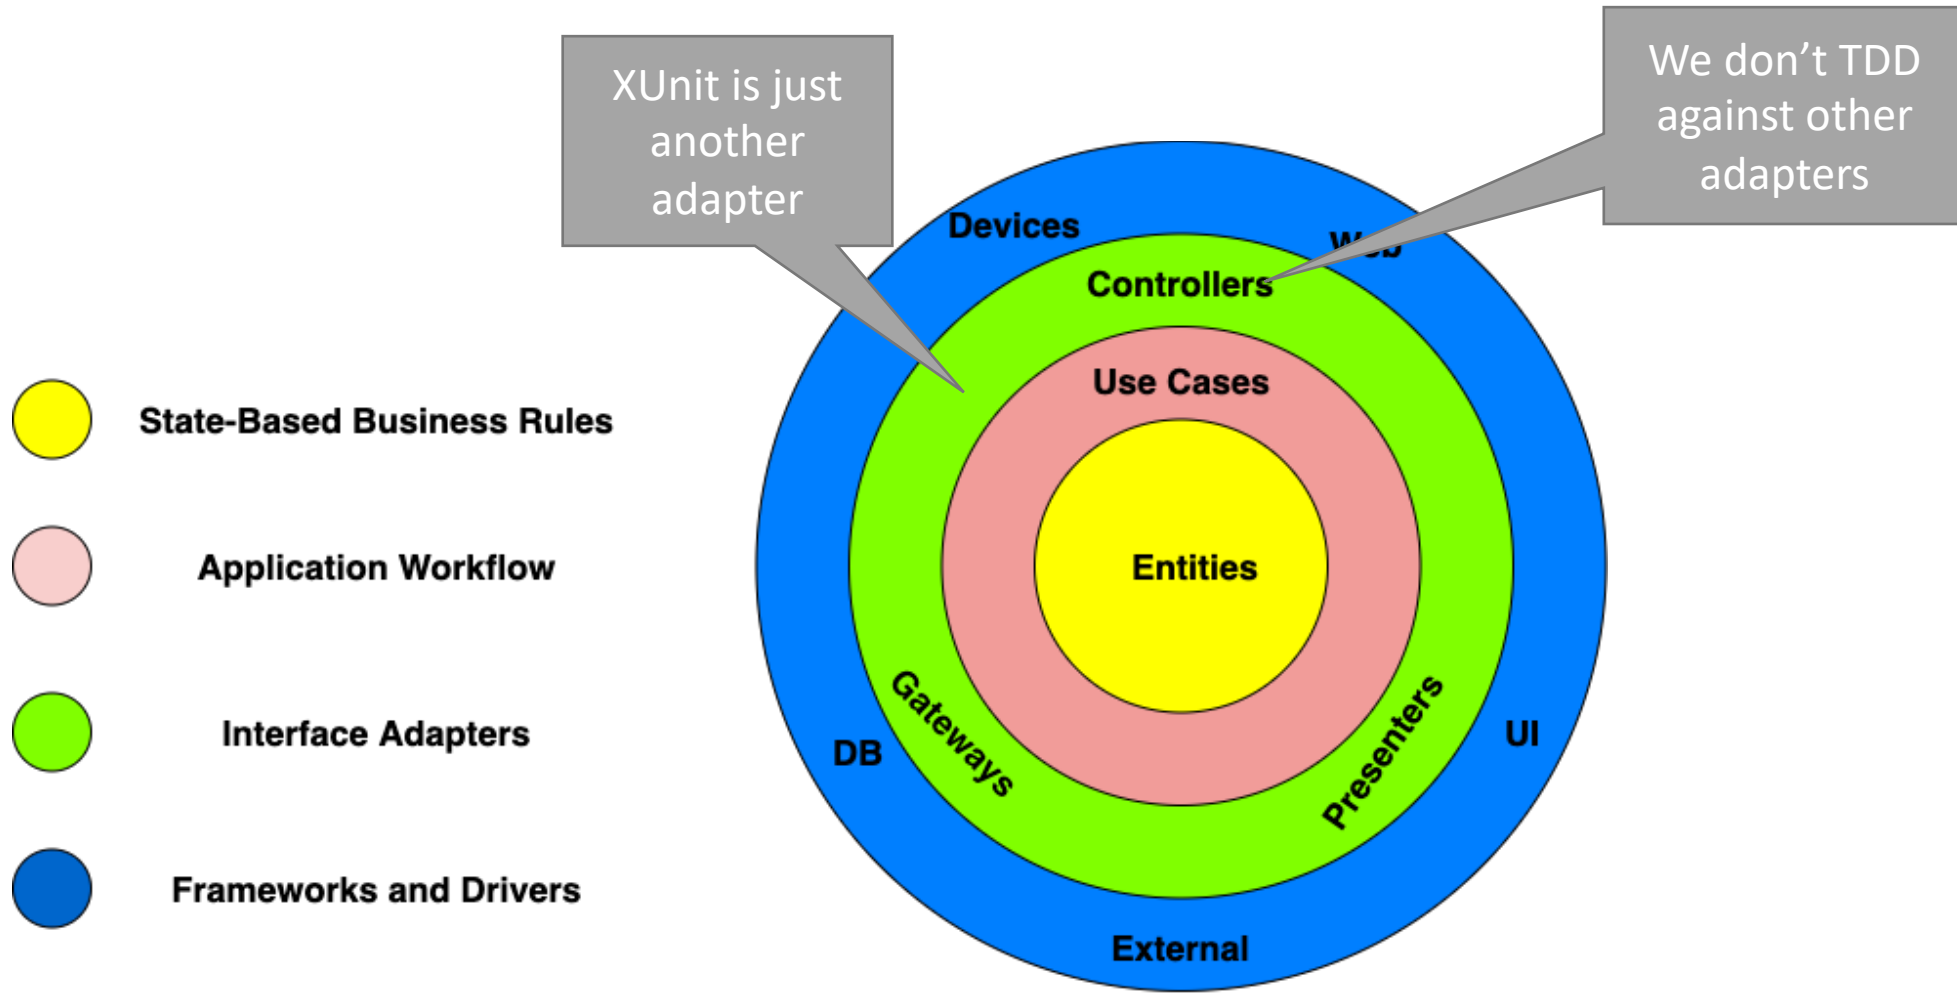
XUnit is just another adapter

We don’t TDD against other adapters

Devices

Web

Controllers

Use Cases

State-Based Business Rules

Entities

Application Workflow

Gateways

Presenters

Interface Adapters

DB

UI

Frameworks and Drivers

External